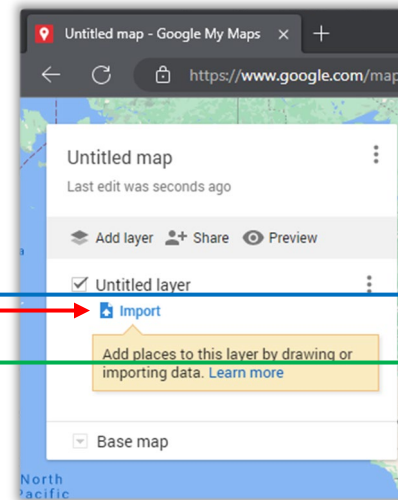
Untitled map - Google My Maps ×  +

https://www.google.com/map

Untitled map
Last edit was seconds ago

Add layer  Share  Preview

Untitled layer

Import

Add places to this layer by drawing or importing data. Learn more

Base map

North
Pacific